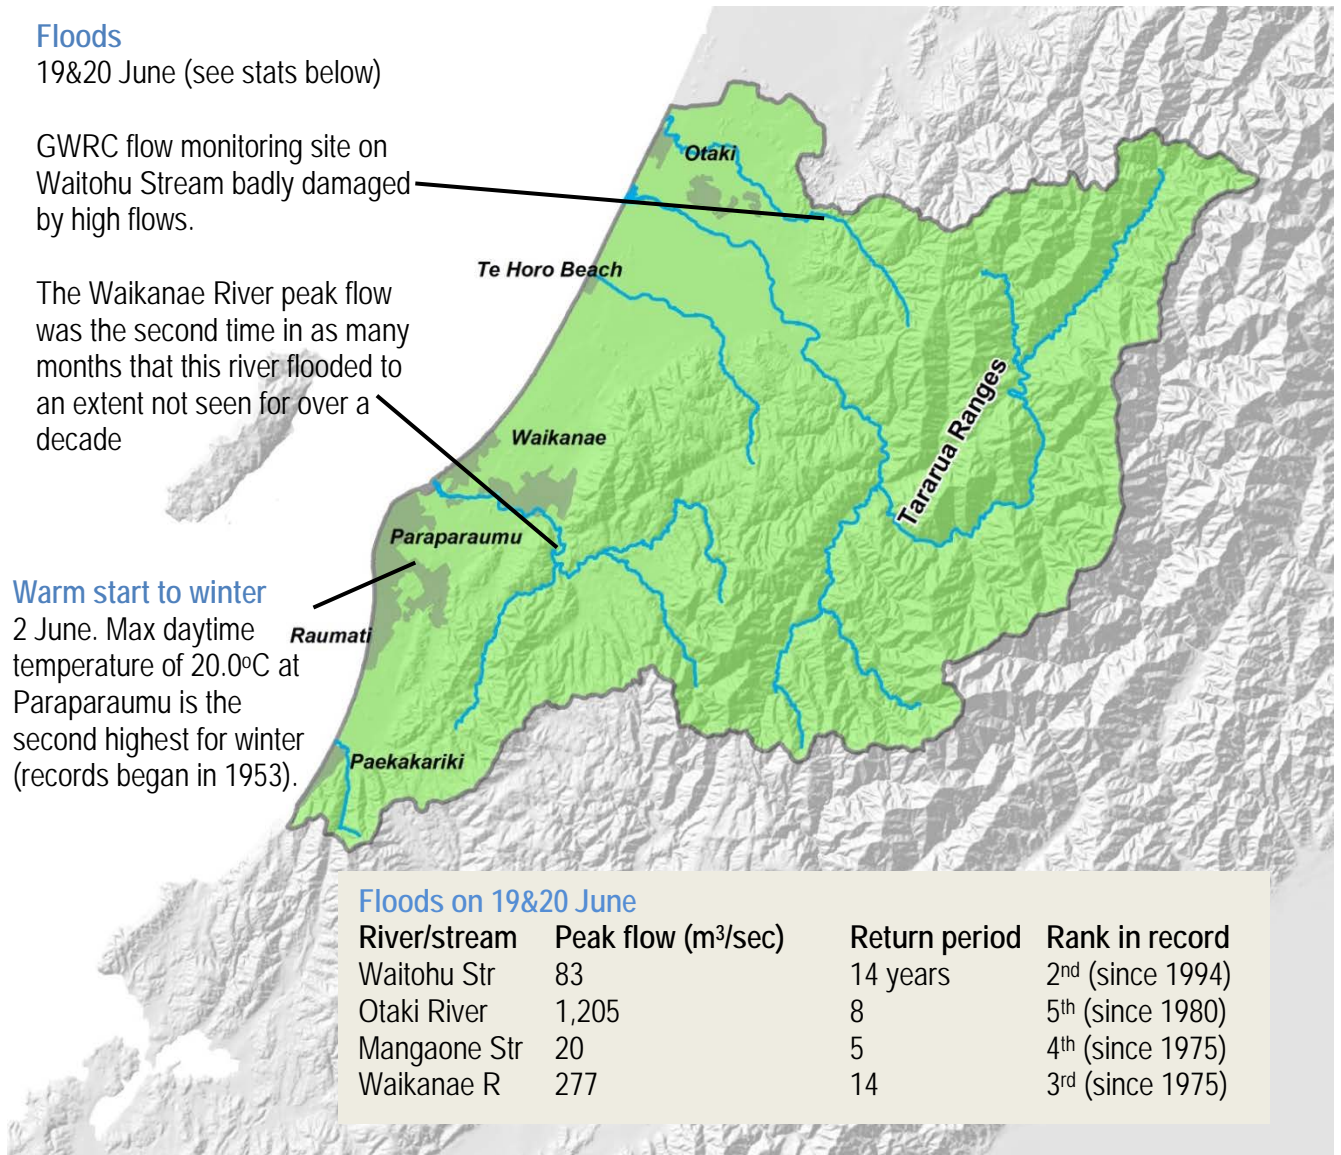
Floods
19&20 June (see stats below)

GWRC flow monitoring site on Waitohu Stream badly damaged by high flows.

The Waikanae River peak flow was the second time in as many months that this river flooded to an extent not seen for over a decade

Warm start to winter
2 June. Max daytime temperature of 20.0ºC at Paraparaumu is the second highest for winter (records began in 1953).

Otaki

Te Horo Beach

Waikanae

Tararua Ranges

Paraparaumu

Raumati

Paekakariki

Floods on 19&20 June

| River/stream | Peak flow (m³/sec) | Return period | Rank in record |
|---|---|---|---|
| Waitohu Str | 83 | 14 years | 2$^{nd}$ (since 1994) |
| Otaki River | 1,205 | 8 | 5$^{th}$ (since 1980) |
| Mangaone Str | 20 | 5 | 4$^{th}$ (since 1975) |
| Waikanae R | 277 | 14 | 3$^{rd}$ (since 1975) |